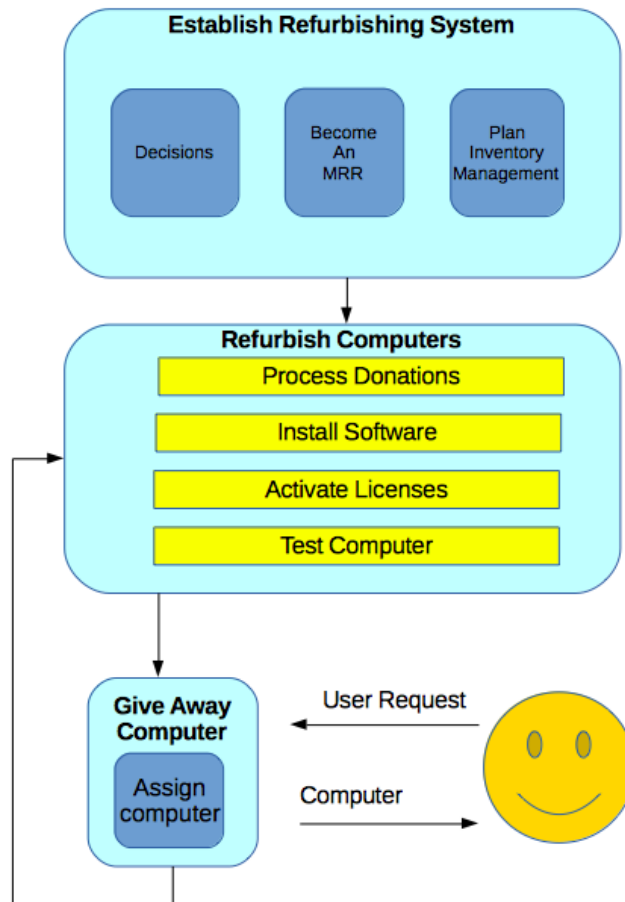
Establish Refurbishing System

Decisions

Become An MRR

Plan Inventory Management

Refurbish Computers

Process Donations

Install Software

Activate Licenses

Test Computer

Give Away Computer

Assign computer

User Request

Computer